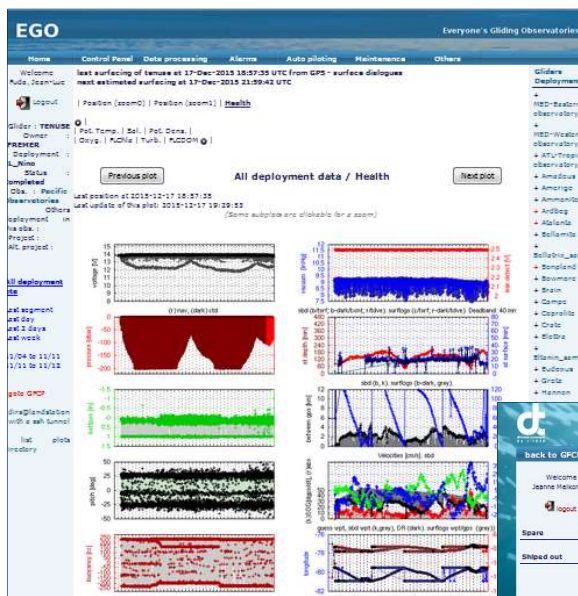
EGO

Everyone's Gliding Observatories

Home | Control Panel | Data processing | Alarms | Auto piloting | Maintenance | Others

Welcome Aude, Jean-Luc

logout

last surfacing of tenuse at 17-Dec-2015 18:57:35 UTC from GPS - surface dialogues
next estimated surfacing at 17-Dec-2015 21:59:42 UTC

| Position (zoom0) | Position (zoom1) | Health

| Pot. Temp. | Sal. | Pot. Dens. |
| Oxyg. | FlChla | Turb. | FlCDOM |

Glider : TENUSE
Owner : FREMER
Deployment : L_Nino
Status : completed
Obs. : Pacific Observatories
Others deployment (in via obs. : Project : Alt. project :

Previous plot

All deployment data / Health

Next plot

Last position at 2015-12-17 18:57:35
Last update of this plot: 2015-12-17 19:29:53

(Some subplots are clickable for a zoom)

All deployment data

Last segment
Last day
Last 2 days
Last week

11/04 to 11/11
11/11 to 11/12

go to GFCP

dira@landstation with a ssh tunnel

list plots directory

voltage [V]
(r) max, (dark) vbd

pressure [dbar]

battpos [in]

pitch [deg]

buoyancy [cc]

vacuum [inHg]
leak detect [V]
sbd (b/fdrf; b-dark/bdrf; r/fdve): surflogs (c/brf; r-dark/fdve). Deadband: 40 min
dl depth [m]
dl surface [m]
sbd (b, k). surflogs (b-dark, grey).
between gps [m]
Velocities [m/s], sbd
guess wpt, sbd wpt (k,grey), DR (dark), surflogs wpt/gps (grey)
longitude

Gliders Deployments
+ MED-Eastern observatory
+ MED-Western observatory
+ ATL-Tropical observatory
+ Amadeus
+ Amerigo
+ Ammonite
+ Ardbeg
+ Atalante
+ Bellamite
Bellatrix_and
+ Bonpland
+ Bowmore
+ Brain
+ Campe
+ Coprolite
+ Crate
+ Elektra
Eltanin_and
+ Eudoxus
+ Greta
+ Hannon

back to GFC

Welcome Jeanne Melkon

logout

Spare

Shiped out